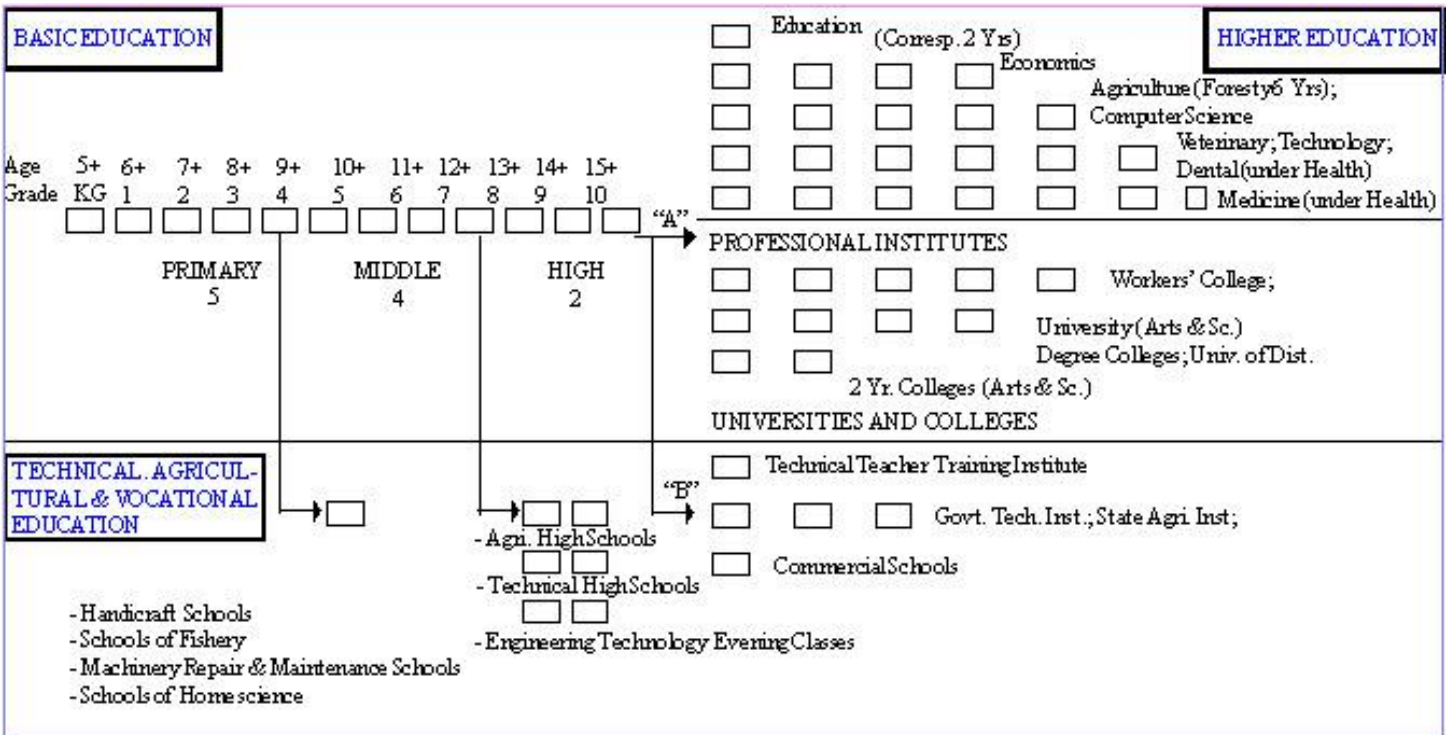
BASIC EDUCATION

Age 5+ 6+ 7+ 8+ 9+ 10+ 11+ 12+ 13+ 14+ 15+
Grade KG 1 2 3 4 5 6 7 8 9 10

"A"

PRIMARY
5

MIDDLE
4

HIGH
2

HIGHER EDUCATION

Education (Corresp. 2 Yrs)
Economics
Agriculture (Foresty6 Yrs);
Computer Science
Veterinary; Technology;
Dental (under Health)
Medicine (under Health)

PROFESSIONAL INSTITUTES

Workers' College;
University (Arts & Sc.)
Degree Colleges; Univ. of Dist.
2 Yr. Colleges (Arts & Sc.)

UNIVERSITIES AND COLLEGES

TECHNICAL. AGRICULTURAL & VOCATIONAL EDUCATION

"B"

Technical Teacher Training Institute
Govt. Tech. Inst.; State Agri. Inst;
Commercial Schools

- Agri. High Schools
- Technical High Schools
- Engineering Technology Evening Classes

- Handicraft Schools
- Schools of Fishery
- Machinery Repair & Maintenance Schools
- Schools of Home science